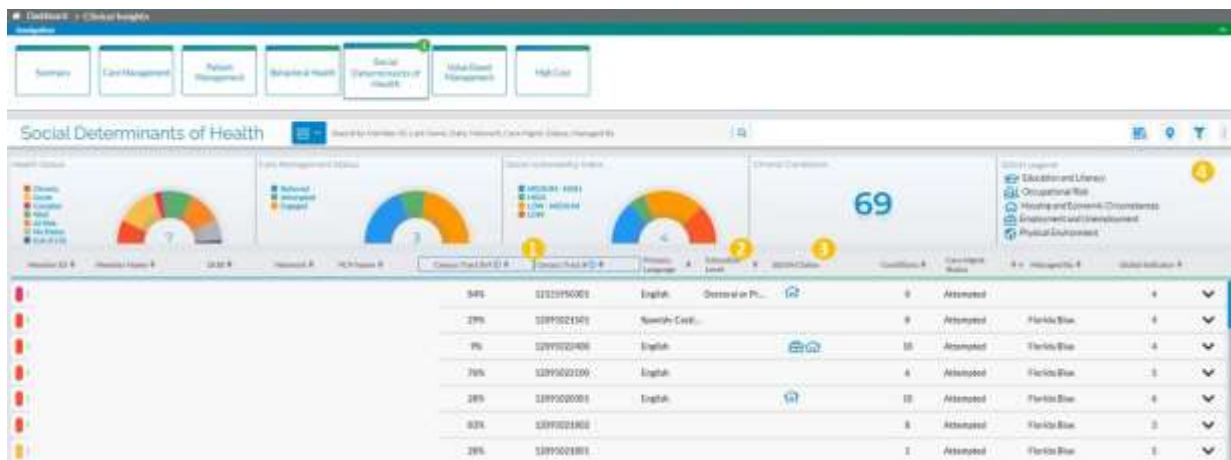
Dashboard > Clinical Insights

Summary | Care Management | Patient Management | Behavioral Health | Social Determinants of Health | Value Based Management | High Cost

1

Social Determinants of Health

Search by Member ID, Last Name, Date, Network, Care Mgmt. Status, Managed By

Health Status
Chronic
Acute
Complex
Well
At Risk
No Status
End of Life

Care Management Status
Referred
Attempted
Engaged

Social Vulnerability Index
MEDIUM - HIGH
HIGH
LOW - MEDIUM
LOW

Clinical Conditions
69

SDOH Legend
Education and Literacy
Occupational Risk
Housing and Economic Circumstances
Employment and Unemployment
Physical Environment

4

1 2 3

| Member ID | Member Name | DOB | Network | PCP Name | Census Tract SVI | Census Tract # | Primary Language | Education Level | SDOH Codes | Conditions | Care Mgmt. Status | Managed By | Global Indicator |
|---|---|---|---|---|---|---|---|---|---|---|---|---|---|
| | | | | | 54% | 12115950001 | English | Doctoral or Pr... | | 5 | Attempted | | 4 |
| | | | | | 29% | 12095021101 | Spanish-Cast... | | | 8 | Attempted | Florida Blue | 4 |
| | | | | | 9% | 12095022400 | English | | | 10 | Attempted | Florida Blue | 4 |
| | | | | | 76% | 12095021100 | English | | | 6 | Attempted | Florida Blue | 3 |
| | | | | | 28% | 12095020001 | English | | | 10 | Attempted | Florida Blue | 4 |
| | | | | | 83% | 12095021802 | | | | 8 | Attempted | Florida Blue | 3 |
| | | | | | 28% | 12095021801 | | | | 1 | Attempted | Florida Blue | 1 |